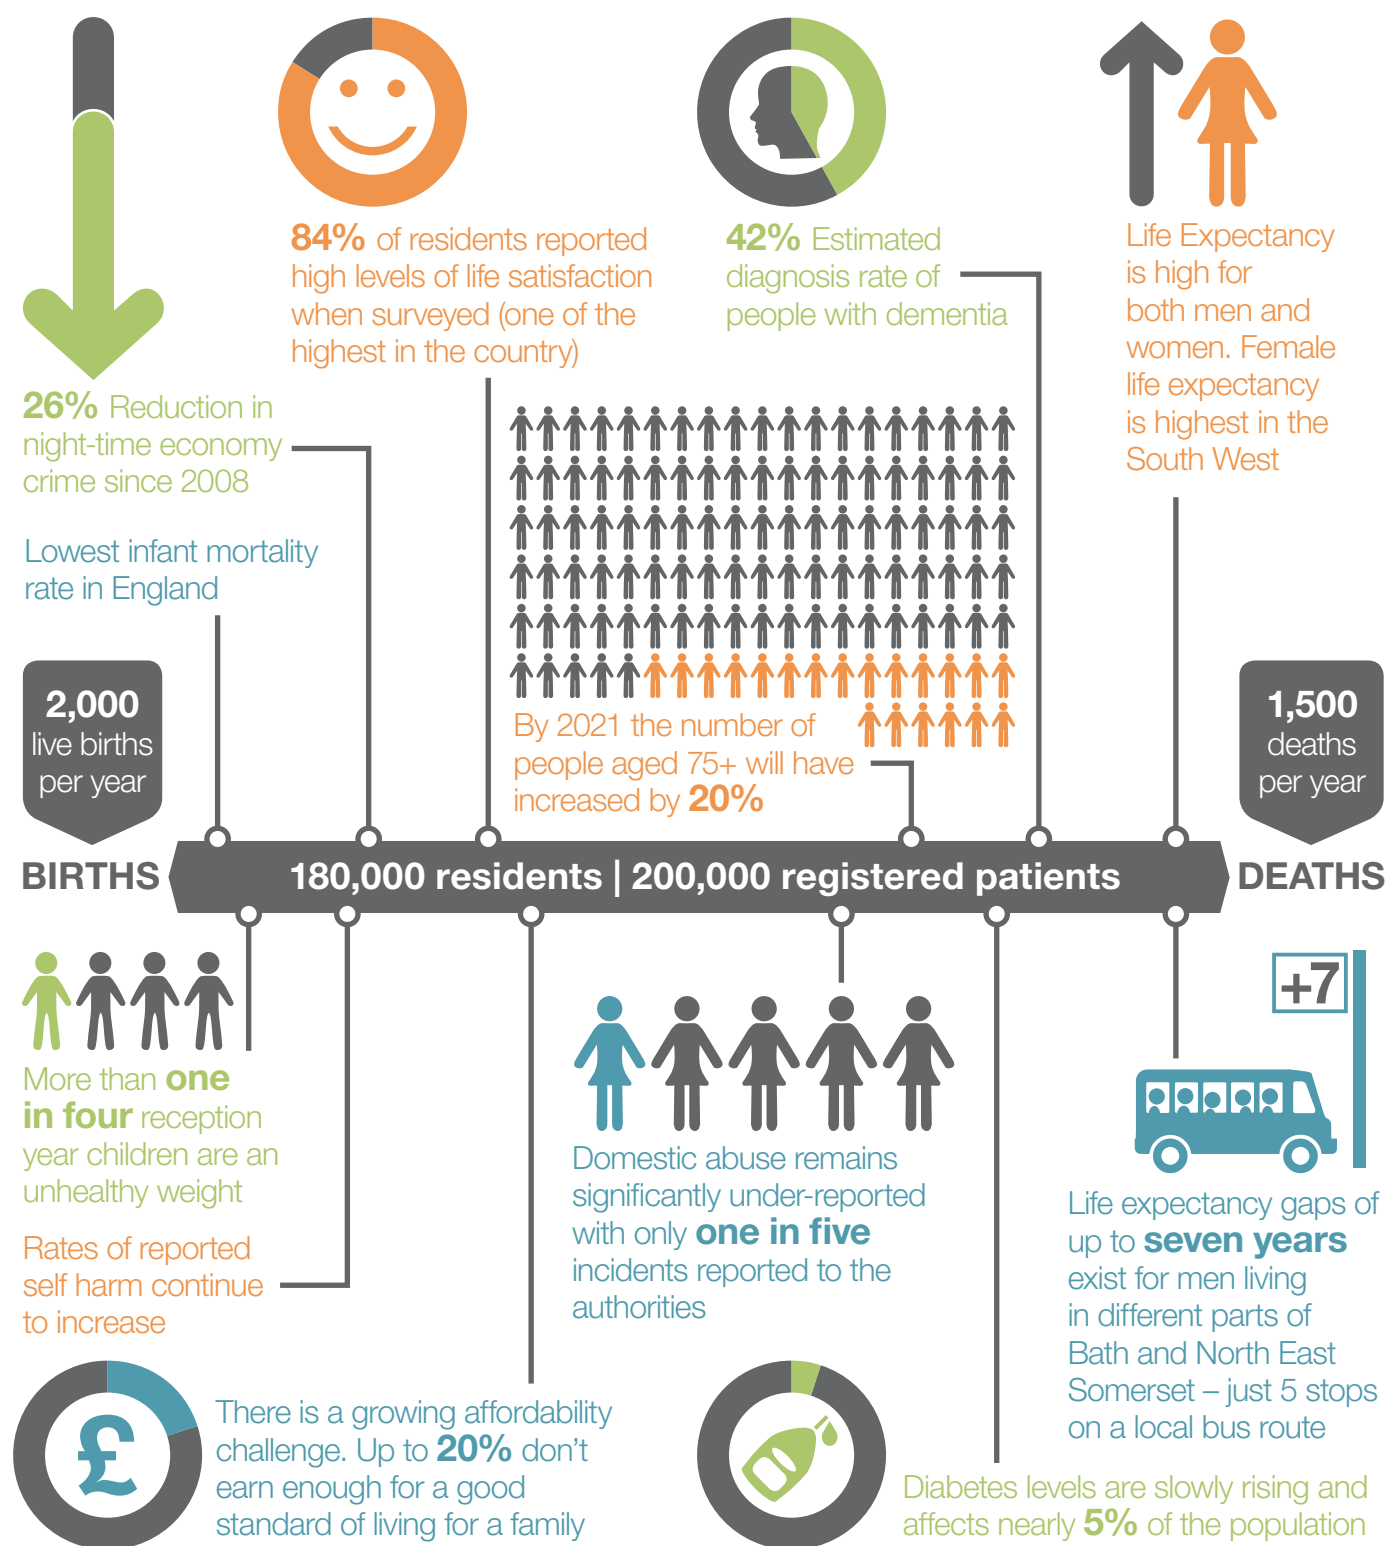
84% of residents reported high levels of life satisfaction when surveyed (one of the highest in the country)

42% Estimated diagnosis rate of people with dementia

Life Expectancy is high for both men and women. Female life expectancy is highest in the South West

26% Reduction in night-time economy crime since 2008

Lowest infant mortality rate in England

By 2021 the number of people aged 75+ will have increased by 20%

2,000 live births per year

1,500 deaths per year

BIRTHS

180,000 residents | 200,000 registered patients

DEATHS

More than one in four reception year children are an unhealthy weight

Rates of reported self harm continue to increase

Domestic abuse remains significantly under-reported with only one in five incidents reported to the authorities

+7

Life expectancy gaps of up to seven years exist for men living in different parts of Bath and North East Somerset – just 5 stops on a local bus route

£

There is a growing affordability challenge. Up to 20% don't earn enough for a good standard of living for a family

Diabetes levels are slowly rising and affects nearly 5% of the population